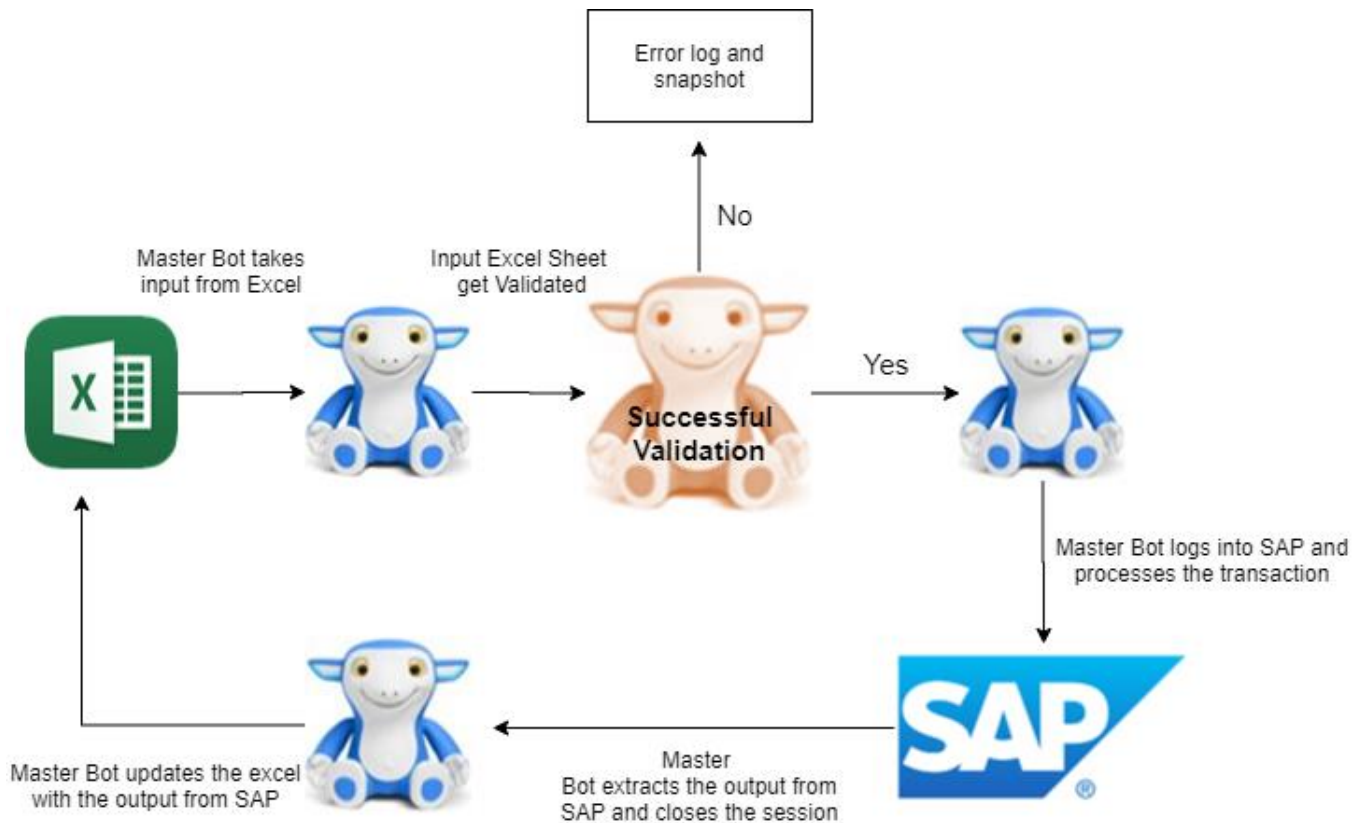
Error log and snapshot

No

Master Bot takes input from Excel

Input Excel Sheet get Validated

X

Yes

Successful Validation

Master Bot logs into SAP and processes the transaction

SAP

Master Bot updates the excel with the output from SAP

Master Bot extracts the output from SAP and closes the session